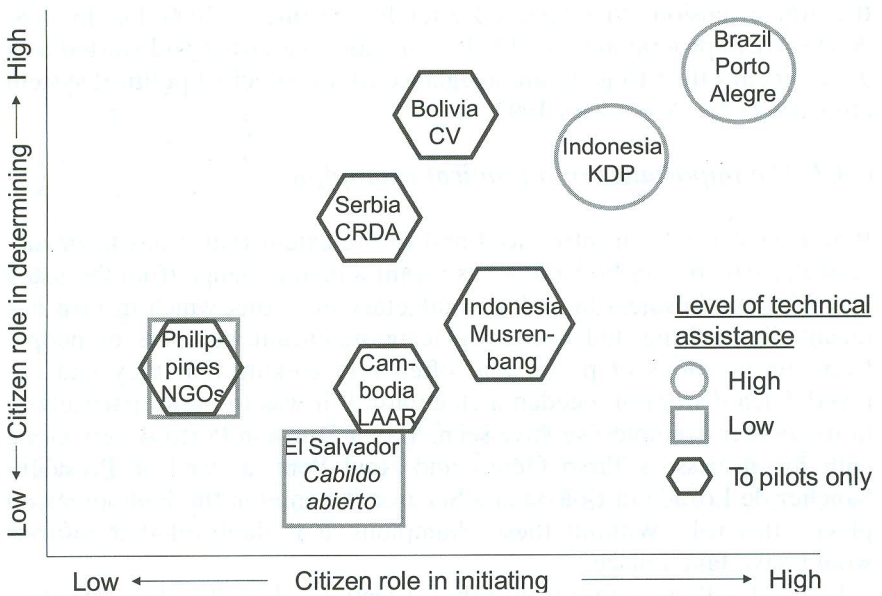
Low ⟵ Citizen role in determining ⟶ High

Brazil Porto Alegre

Bolivia CV

Indonesia KDP

Serbia CRDA

Indonesia Musrenbang

Philippines NGOs

Cambodia LAAR

El Salvador *Cabildo abierto*

Level of technical assistance

High

Low

To pilots only

Low ⟵ Citizen role in initiating ⟶ High